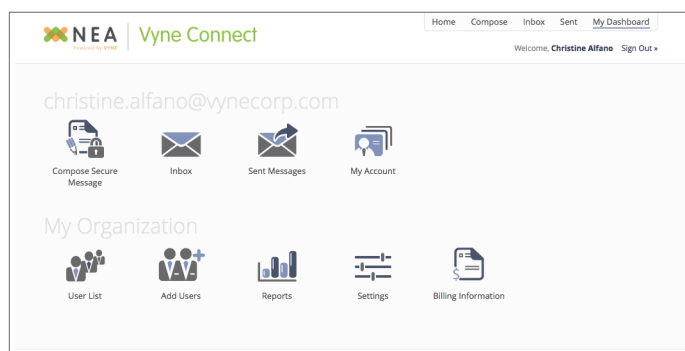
NEA
Powered by VYNE
Vyne Connect

Home Compose Inbox Sent My Dashboard

Welcome, Christine Alfano Sign Out »

christine.alfano@vynecorp.com

Compose Secure Message
Inbox
Sent Messages
My Account

My Organization

User List
Add Users
Reports
Settings
Billing Information